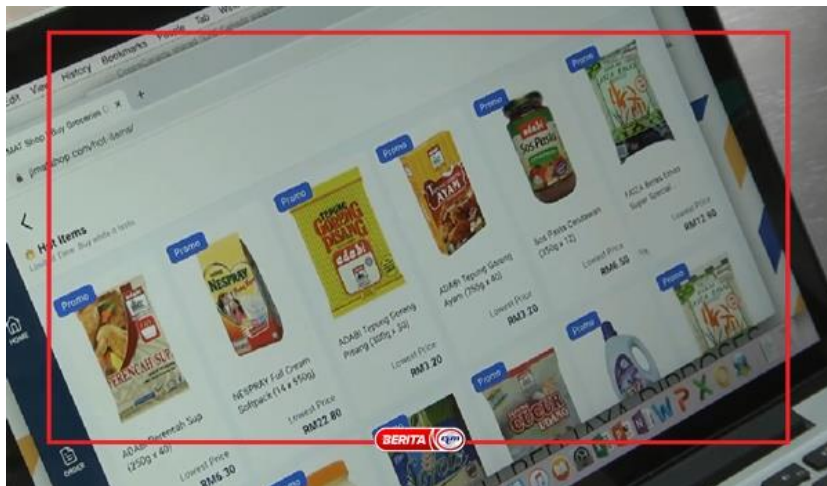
Edit View History Bookmarks Profile Tab Wi

MAT Shop | Buy Groceries O ×  +

jimatshop.com/hot-items/

<

Hot Items
Limited Time. Buy while it lasts.

HOME

ORDER

Promo
ADABI Perencah Sup (250g x 40)
Lowest Price
RM6.30

Promo
NESPRAY Full Cream Softpack (14 x 550g)
Lowest Price
RM22.80

Promo
ADABI Tepung Goreng Pisang (500g x 30)
Lowest Price
RM3.20

Promo
ADABI Tepung Goreng Ayam (250g x 40)
Lowest Price
RM3.20

Promo
Sos Pasta Cendawan (250g x 12)
Lowest Price
RM6.50

Promo
FAIZA Beras Enak Super Special
Lowest Price
RM12.80

Promo

Promo

Promo

Promo

BERITA RTM